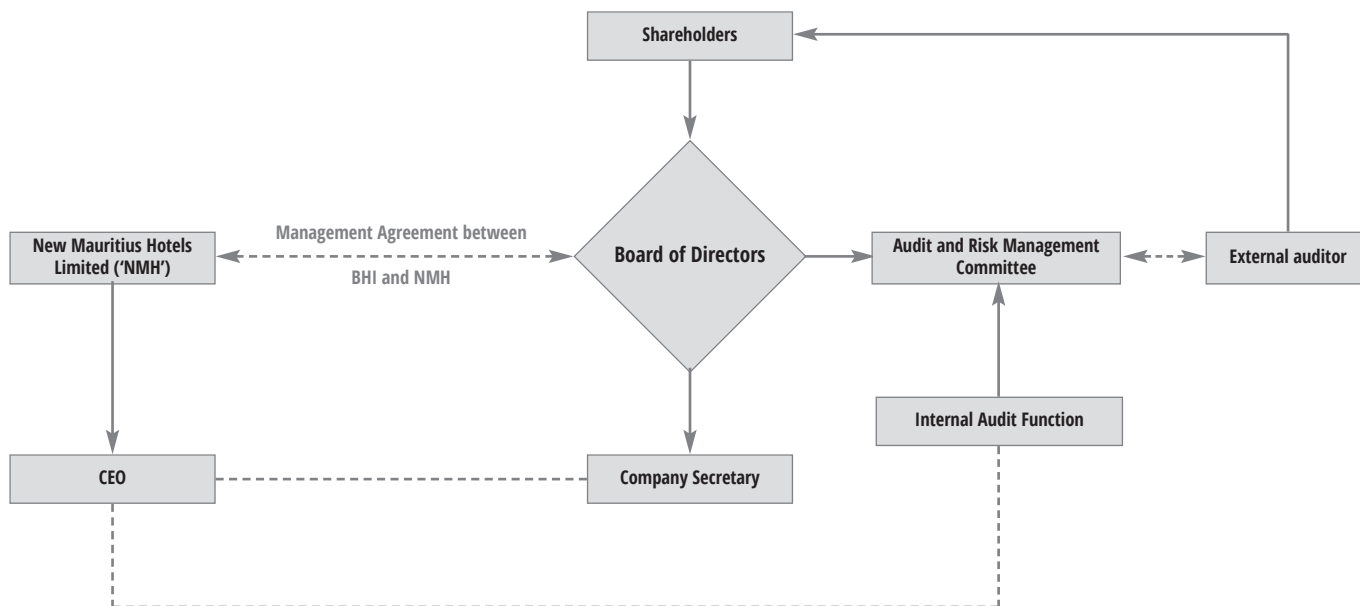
Shareholders

New Mauritius Hotels Limited ('NMH')

Management Agreement between BHI and NMH

Board of Directors

Audit and Risk Management Committee

External auditor

Internal Audit Function

CEO

Company Secretary